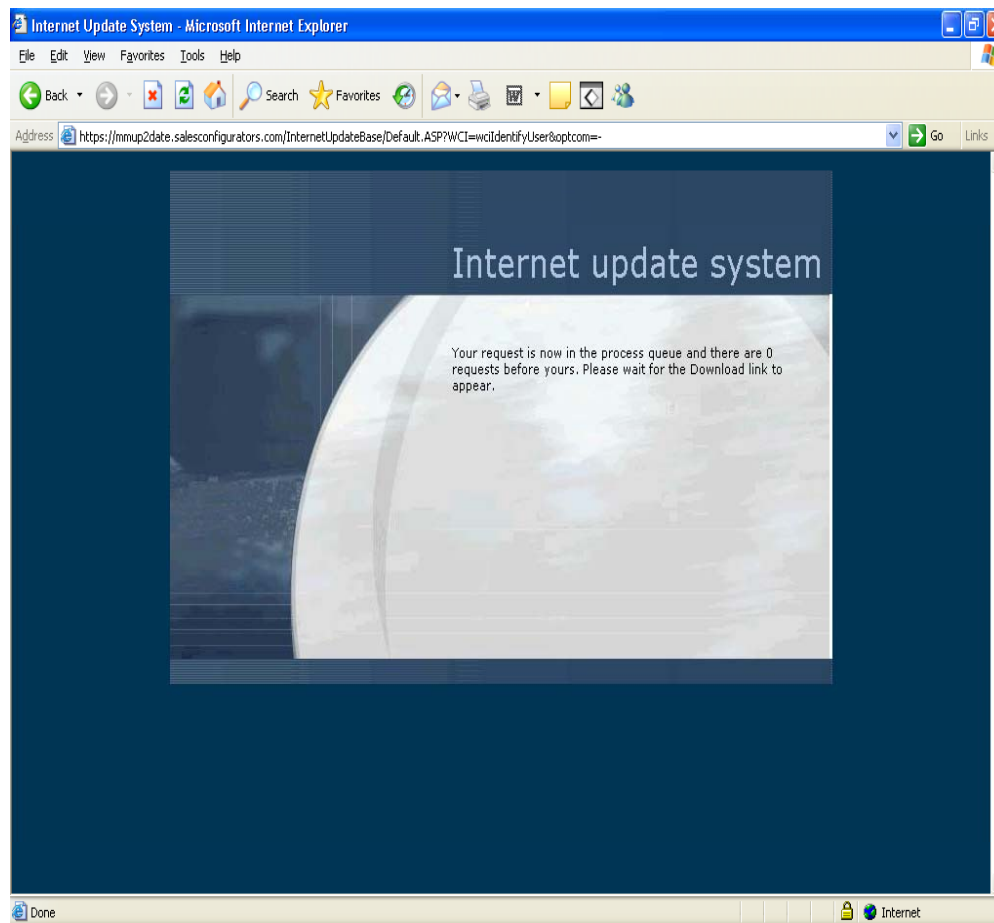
Internet Update System - Microsoft Internet Explorer

File Edit View Favorites Tools Help

Back Search Favorites

Address https://mmup2date.salesconfigurators.com/InternetUpdateBase/Default.ASP?WCI=wciIdentifyUser&optcom=- Go Links

Internet update system

Your request is now in the process queue and there are 0 requests before yours. Please wait for the Download link to appear.

Done Internet